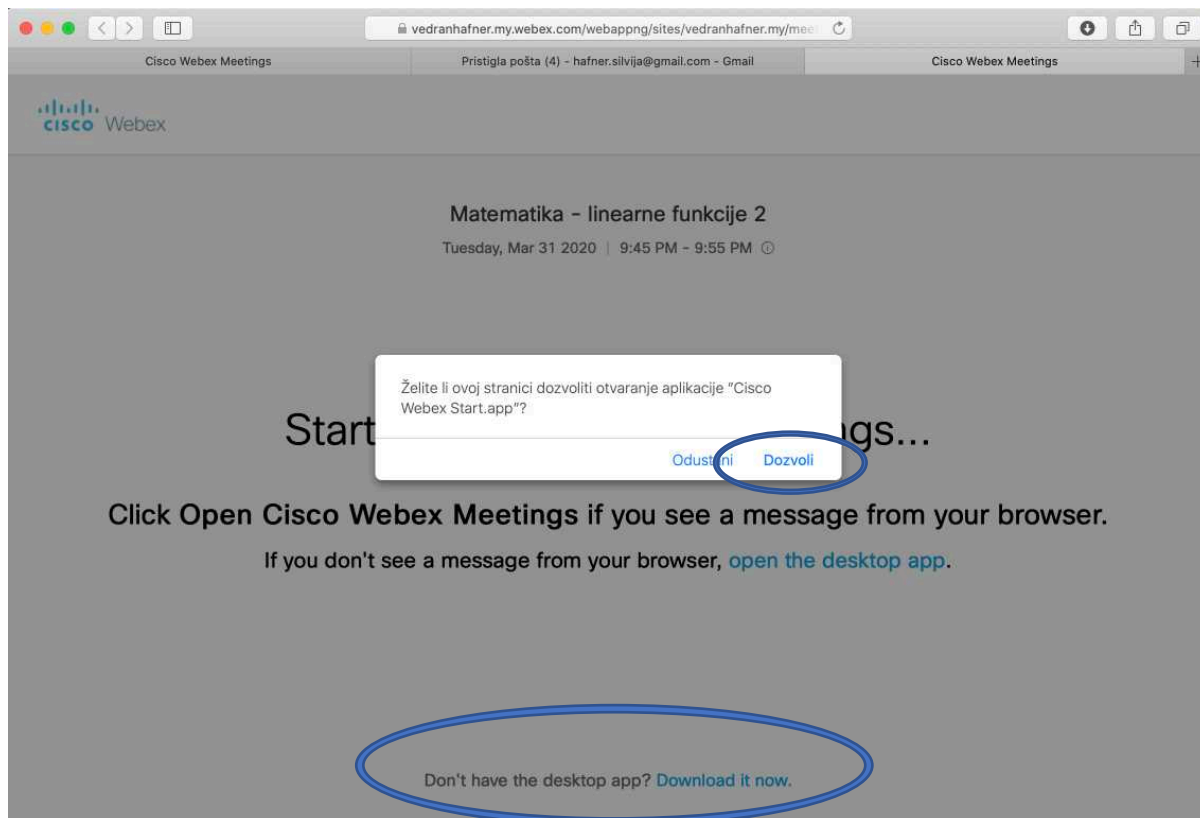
vedranhafner.my.webex.com/webappng/sites/vedranhafner.my/mee

Cisco Webex Meetings | Pristigla pošta (4) - hafner.silvija@gmail.com - Gmail | Cisco Webex Meetings

cisco Webex

Matematika - linearne funkcije 2

Tuesday, Mar 31 2020 | 9:45 PM - 9:55 PM

Start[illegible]gs...

Želite li ovoj stranici dozvoliti otvaranje aplikacije "Cisco Webex Start.app"?

Odust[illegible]ni Dozvoli

Click Open Cisco Webex Meetings if you see a message from your browser.

If you don't see a message from your browser, open the desktop app.

Don't have the desktop app? Download it now.